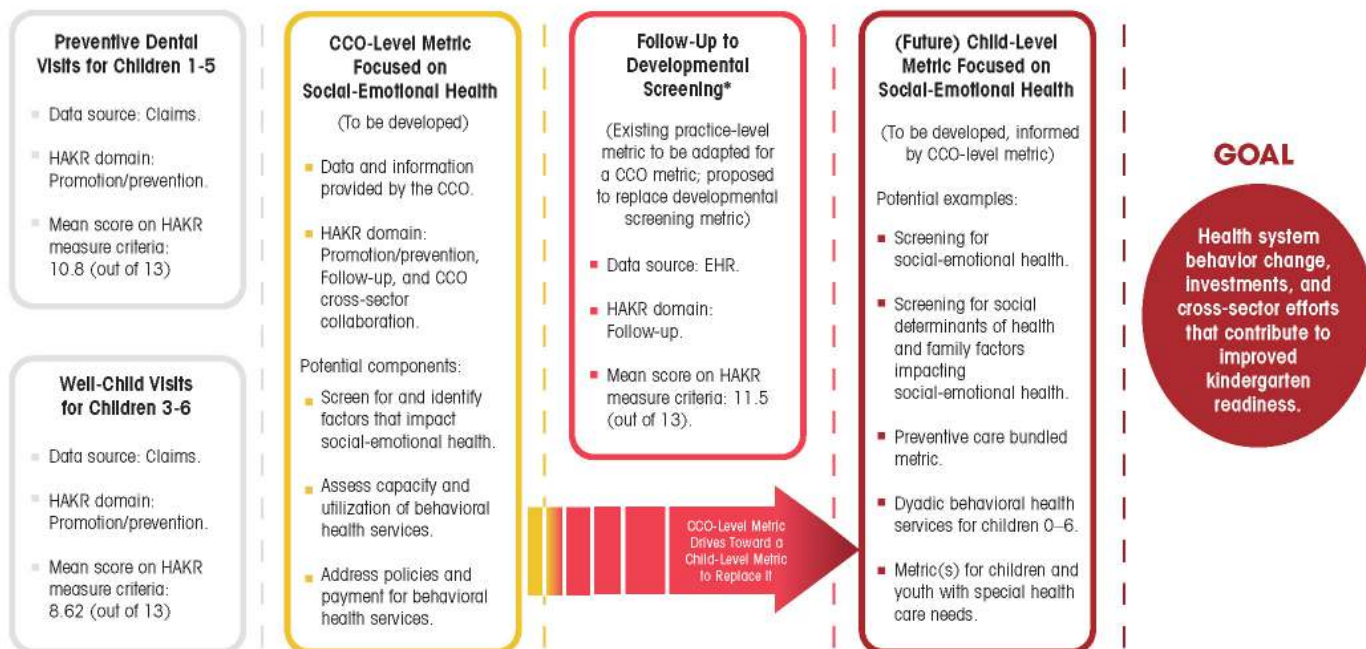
Preventive Dental Visits for Children 1-5

Data source: Claims.

HAKR domain: Promotion/prevention.

Mean score on HAKR measure criteria: 10.8 (out of 13)

Well-Child Visits for Children 3-6

Data source: Claims.

HAKR domain: Promotion/prevention.

Mean score on HAKR measure criteria: 8.62 (out of 13)

CCO-Level Metric Focused on Social-Emotional Health

(To be developed)

Data and information provided by the CCO.

HAKR domain: Promotion/prevention, Follow-up, and CCO cross-sector collaboration.

Potential components:

Screen for and identify factors that impact social-emotional health.

Assess capacity and utilization of behavioral health services.

Address policies and payment for behavioral health services.

Follow-Up to Developmental Screening*

(Existing practice-level metric to be adapted for a CCO metric; proposed to replace developmental screening metric)

Data source: EHR.

HAKR domain: Follow-up.

Mean score on HAKR measure criteria: 11.5 (out of 13).

CCO-Level Metric Drives Toward a Child-Level Metric to Replace It

(Future) Child-Level Metric Focused on Social-Emotional Health

(To be developed, informed by CCO-level metric)

Potential examples:

Screening for social-emotional health.

Screening for social determinants of health and family factors impacting social-emotional health.

Preventive care bundled metric.

Dyadic behavioral health services for children 0–6.

Metric(s) for children and youth with special health care needs.

GOAL

Health system behavior change, investments, and cross-sector efforts that contribute to improved kindergarten readiness.